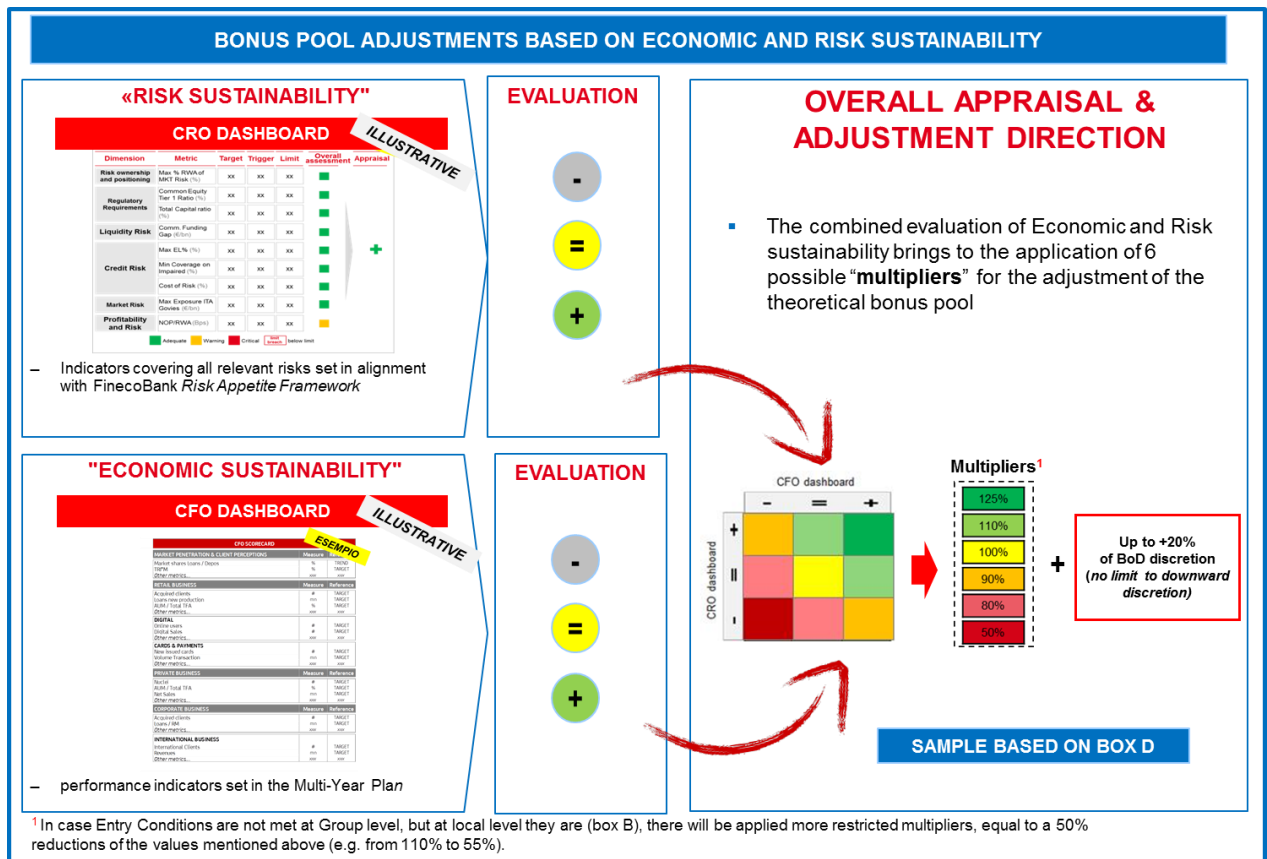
BONUS POOL ADJUSTMENTS BASED ON ECONOMIC AND RISK SUSTAINABILITY

«RISK SUSTAINABILITY"

CRO DASHBOARD

ILLUSTRATIVE

| Dimension | Metric | Target | Trigger | Limit | Overall assessment | Appraisal |
|---|---|---|---|---|---|---|
| Risk ownership and positioning | Max % RWA of MKT Risk (%) | xx | xx | xx | | |
| Regulatory Requirements | Common Equity Tier 1 Ratio (%) | xx | xx | xx | | |
| | Total Capital ratio (%) | xx | xx | xx | | |
| Liquidity Risk | Comm. Funding Gap (€/bn) | xx | xx | xx | | |
| Credit Risk | Max EL% (%) | xx | xx | xx | | + |
| | Min Coverage on Impaired (%) | xx | xx | xx | | |
| | Cost of Risk (%) | xx | xx | xx | | |
| Market Risk | Max Exposure ITA Govies (€/bn) | xx | xx | xx | | |
| Profitability and Risk | NOP/RWA (Bps) | xx | xx | xx | | |

Adequate Warning Critical limit breach below limit

– Indicators covering all relevant risks set in alignment with FinecoBank Risk Appetite Framework

EVALUATION

-
=
+

OVERALL APPRAISAL & ADJUSTMENT DIRECTION

▪ The combined evaluation of Economic and Risk sustainability brings to the application of 6 possible “multipliers” for the adjustment of the theoretical bonus pool

"ECONOMIC SUSTAINABILITY"

CFO DASHBOARD

ESEMPIO

ILLUSTRATIVE

CFO SCORECARD
MARKET PENETRATION & CLIENT PERCEPTIONS Measure Reference
Market shares Loans / Depos % TREND
TRPM % TARGET
Other metrics... xxx xxx
RETAIL BUSINESS Measure Reference
Acquired clients # TARGET
Loans new production xxx TARGET
AUM / Total TFA % TARGET
Other metrics... xxx xxx
DIGITAL
Online users # TARGET
Digital Sales # TARGET
Other metrics... xxx xxx
CARDS & PAYMENTS
New issued cards # TARGET
Volume Transaction xxx TARGET
Other metrics... xxx xxx
PRIVATE BUSINESS Measure Reference
Nuclei # TARGET
AUM / Total TFA % TARGET
Net Sales xxx TARGET
Other metrics... xxx xxx
CORPORATE BUSINESS Measure Reference
Acquired clients # TARGET
Loans / BM xxx TARGET
Other metrics... xxx xxx
INTERNATIONAL BUSINESS
International Clients # TARGET
Revenues xxx TARGET
Other metrics... xxx xxx

– performance indicators set in the Multi-Year Plan

EVALUATION

-
=
+

CFO dashboard
- = +
CRO dashboard
+
=
-

Multipliers$^1$
125%
110%
100%
90%
80%
50%

+

Up to +20% of BoD discretion (no limit to downward discretion)

SAMPLE BASED ON BOX D

$^1$ In case Entry Conditions are not met at Group level, but at local level they are (box B), there will be applied more restricted multipliers, equal to a 50% reductions of the values mentioned above (e.g. from 110% to 55%).